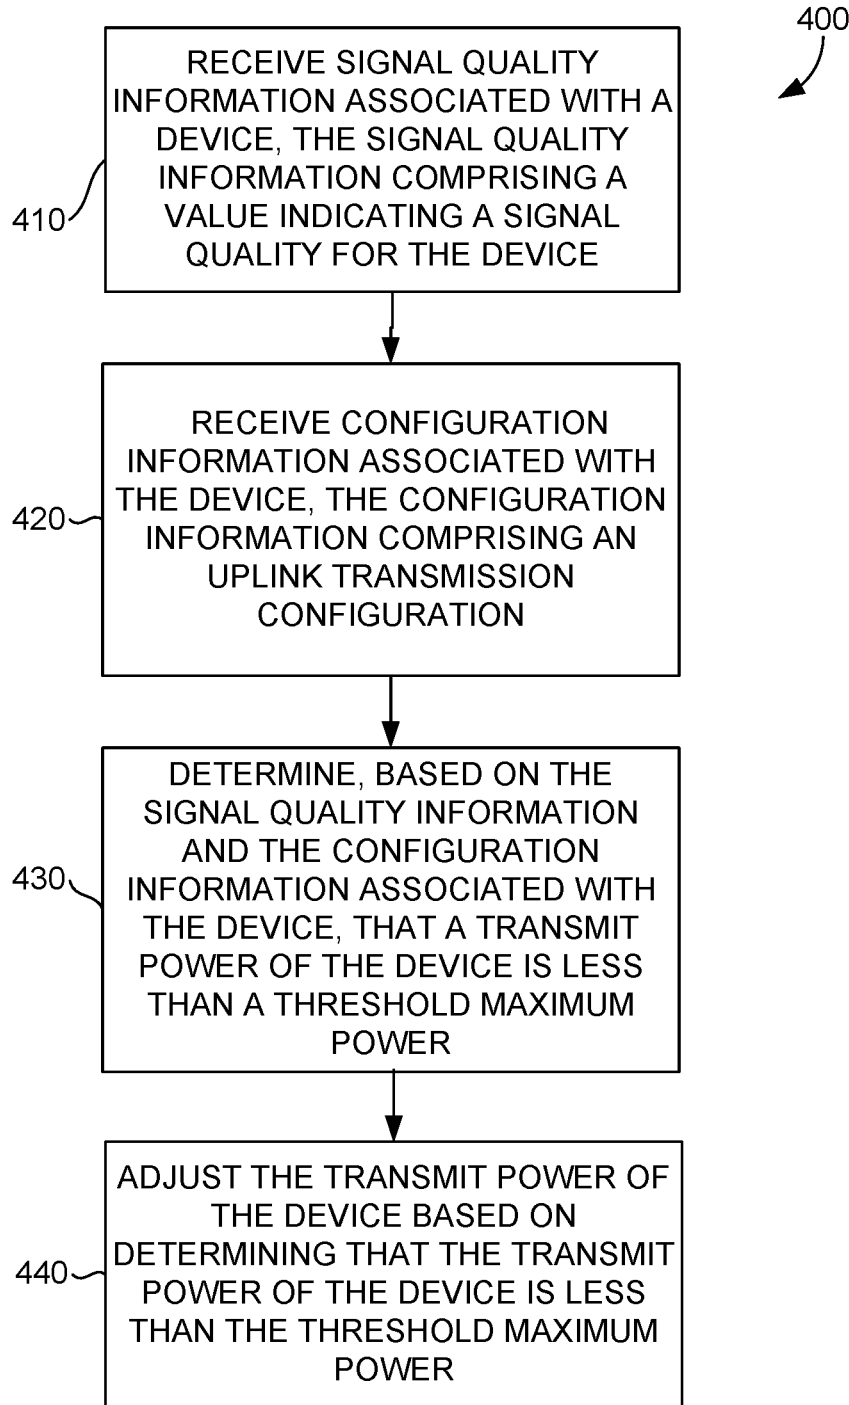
400

410

RECEIVE SIGNAL QUALITY INFORMATION ASSOCIATED WITH A DEVICE, THE SIGNAL QUALITY INFORMATION COMPRISING A VALUE INDICATING A SIGNAL QUALITY FOR THE DEVICE

420

RECEIVE CONFIGURATION INFORMATION ASSOCIATED WITH THE DEVICE, THE CONFIGURATION INFORMATION COMPRISING AN UPLINK TRANSMISSION CONFIGURATION

430

DETERMINE, BASED ON THE SIGNAL QUALITY INFORMATION AND THE CONFIGURATION INFORMATION ASSOCIATED WITH THE DEVICE, THAT A TRANSMIT POWER OF THE DEVICE IS LESS THAN A THRESHOLD MAXIMUM POWER

440

ADJUST THE TRANSMIT POWER OF THE DEVICE BASED ON DETERMINING THAT THE TRANSMIT POWER OF THE DEVICE IS LESS THAN THE THRESHOLD MAXIMUM POWER